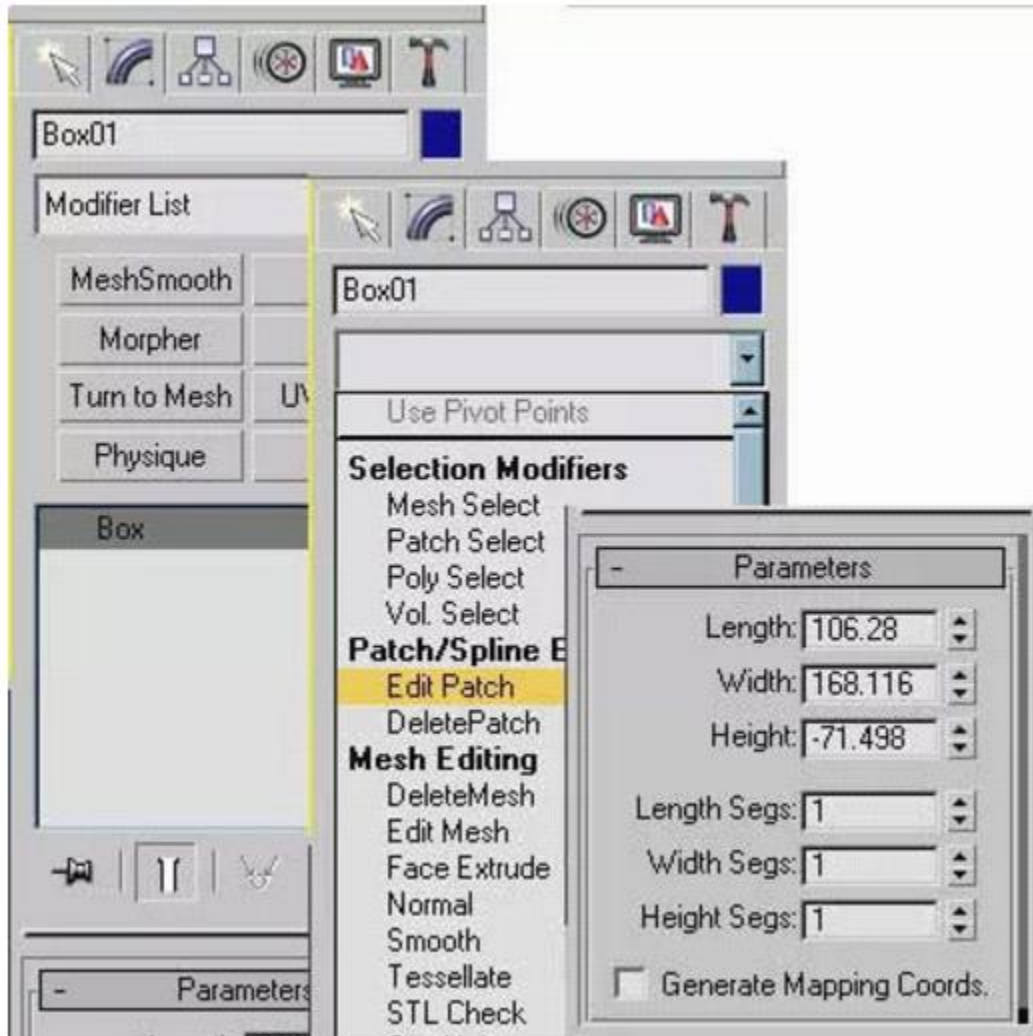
Box01

Modifier List

MeshSmooth

Morpher

Turn to Mesh

U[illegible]

Physique

Box

Box01

Use Pivot Points

Selection Modifiers

Mesh Select

Patch Select

Poly Select

Vol. Select

Patch/Spline E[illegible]

Edit Patch

DeletePatch

Mesh Editing

DeleteMesh

Edit Mesh

Face Extrude

Normal

Smooth

Tessellate

STL Check

- Parameters

Length: 106.28

Width: 168.116

Height: -71.498

Length Segs: 1

Width Segs: 1

Height Segs: 1

Generate Mapping Coords.

- Parameters